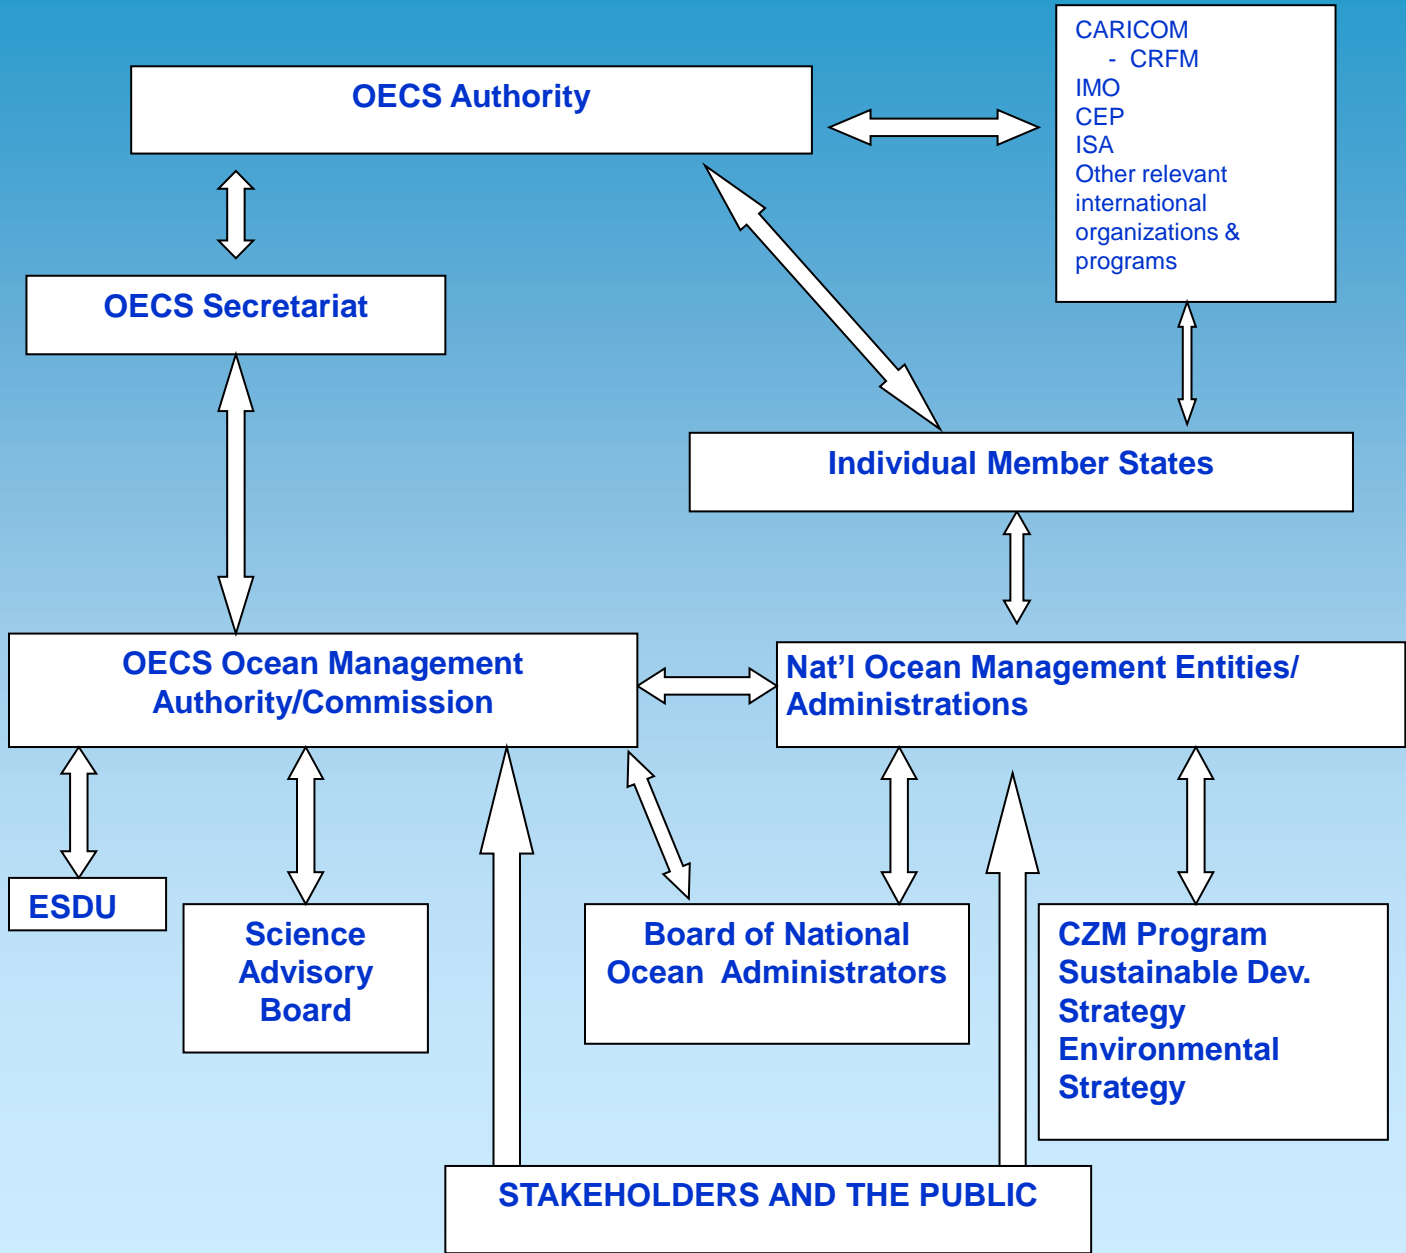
OECS Authority

CARICOM
- CRFM
IMO
CEP
ISA
Other relevant international organizations & programs

OECS Secretariat

Individual Member States

OECS Ocean Management Authority/Commission

Nat’l Ocean Management Entities/ Administrations

ESDU

Science Advisory Board

Board of National Ocean Administrators

CZM Program
Sustainable Dev. Strategy
Environmental Strategy

STAKEHOLDERS AND THE PUBLIC